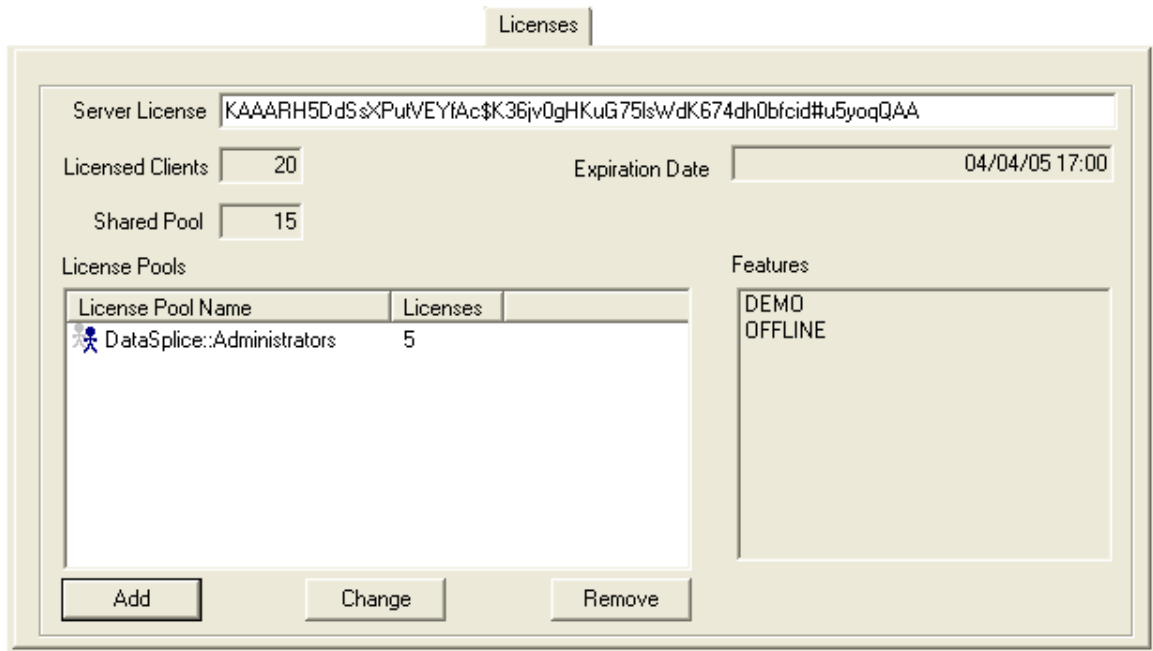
Licenses

Server License KAAARH5DdSsXPutVEYfAc$K36jv0gHKuG75lsWdK674dh0bfcid#u5yoqQAA

Licensed Clients 20

Expiration Date 04/04/05 17:00

Shared Pool 15

License Pools

| License Pool Name | Licenses |
|---|---|
| DataSplice::Administrators | 5 |

Features

DEMO
OFFLINE

Add

Change

Remove